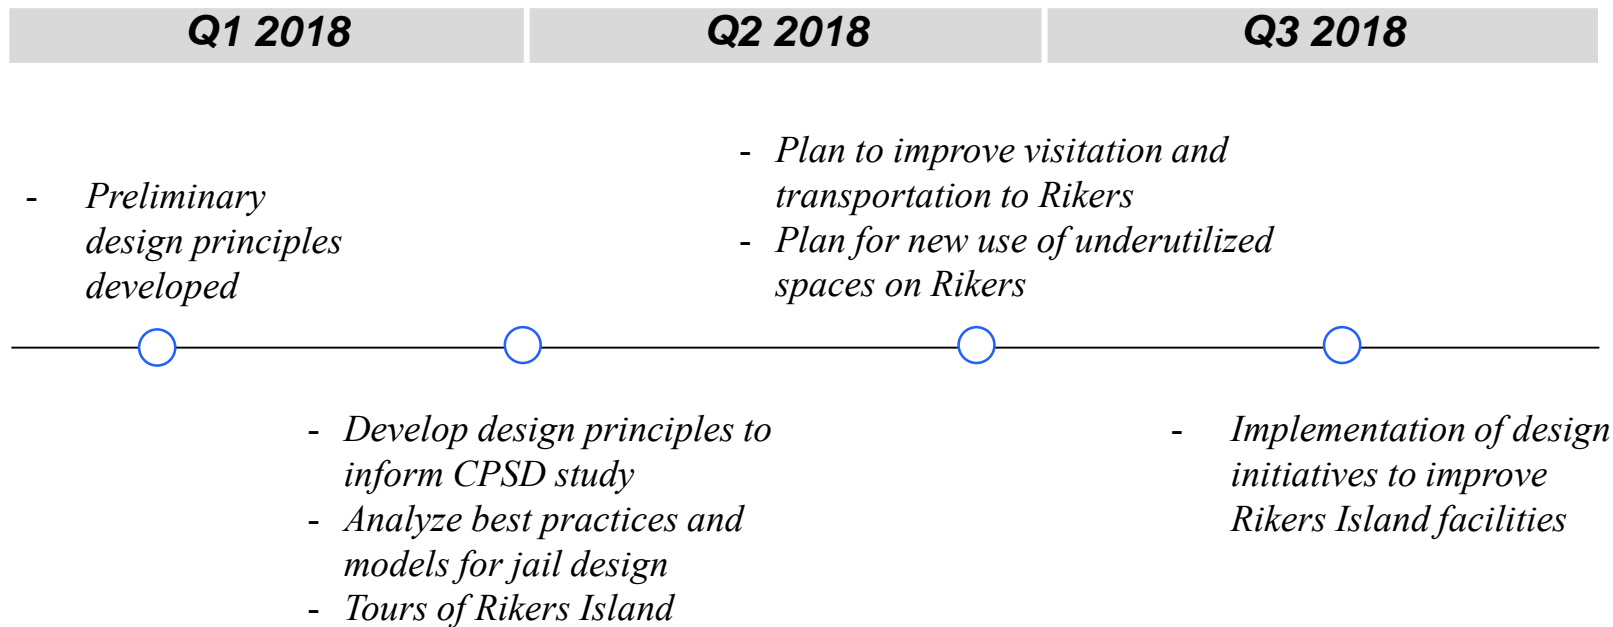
| Q1 2018 | Q2 2018 | Q3 2018 |
|---|---|---|

- Preliminary design principles developed

- Plan to improve visitation and transportation to Rikers
- Plan for new use of underutilized spaces on Rikers

- Develop design principles to inform CPSD study
- Analyze best practices and models for jail design
- Tours of Rikers Island

- Implementation of design initiatives to improve Rikers Island facilities